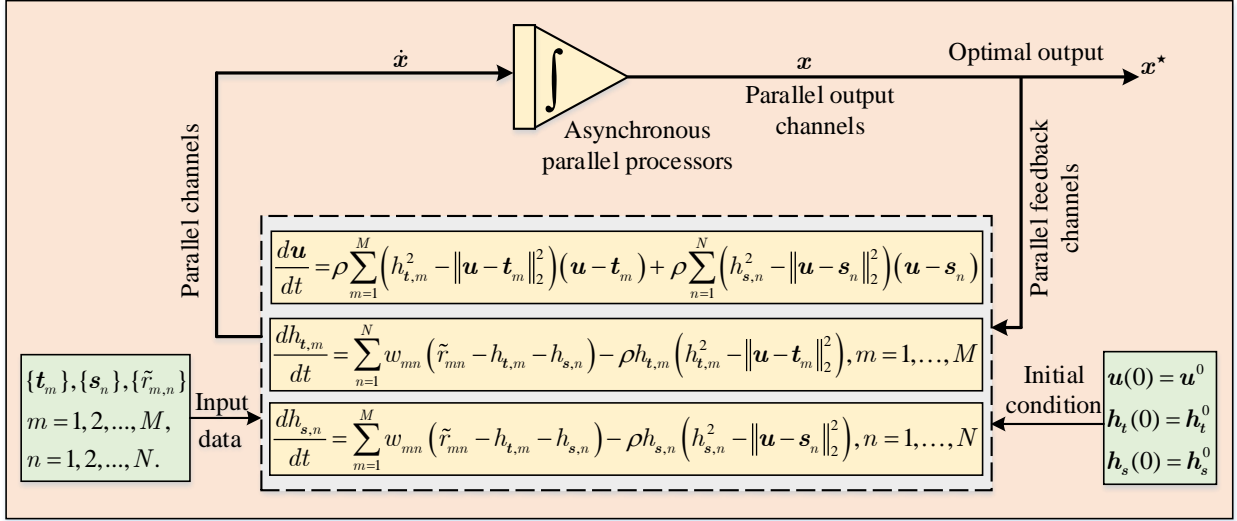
$\dot{x}$

$x$

Optimal output

$x^\star$

Parallel output channels

Asynchronous parallel processors

Parallel channels

Parallel feedback channels

$\frac{d\boldsymbol{u}}{dt} = \rho \sum_{m=1}^{M} \left( h_{\boldsymbol{t},m}^2 - \|\boldsymbol{u} - \boldsymbol{t}_m\|_2^2 \right)(\boldsymbol{u} - \boldsymbol{t}_m) + \rho \sum_{n=1}^{N} \left( h_{\boldsymbol{s},n}^2 - \|\boldsymbol{u} - \boldsymbol{s}_n\|_2^2 \right)(\boldsymbol{u} - \boldsymbol{s}_n)$

$\frac{dh_{\boldsymbol{t},m}}{dt} = \sum_{n=1}^{N} w_{mn} \left( \tilde{r}_{mn} - h_{\boldsymbol{t},m} - h_{\boldsymbol{s},n} \right) - \rho h_{\boldsymbol{t},m} \left( h_{\boldsymbol{t},m}^2 - \|\boldsymbol{u} - \boldsymbol{t}_m\|_2^2 \right), m = 1, \dots, M$

$\frac{dh_{\boldsymbol{s},n}}{dt} = \sum_{m=1}^{M} w_{mn} \left( \tilde{r}_{mn} - h_{\boldsymbol{t},m} - h_{\boldsymbol{s},n} \right) - \rho h_{\boldsymbol{s},n} \left( h_{\boldsymbol{s},n}^2 - \|\boldsymbol{u} - \boldsymbol{s}_n\|_2^2 \right), n = 1, \dots, N$

$\{\boldsymbol{t}_m\}, \{\boldsymbol{s}_n\}, \{\tilde{r}_{m,n}\}$
$m = 1, 2, ..., M,$
$n = 1, 2, ..., N.$

Input data

Initial condition

$\boldsymbol{u}(0) = \boldsymbol{u}^0$
$\boldsymbol{h}_t(0) = \boldsymbol{h}_t^0$
$\boldsymbol{h}_s(0) = \boldsymbol{h}_s^0$